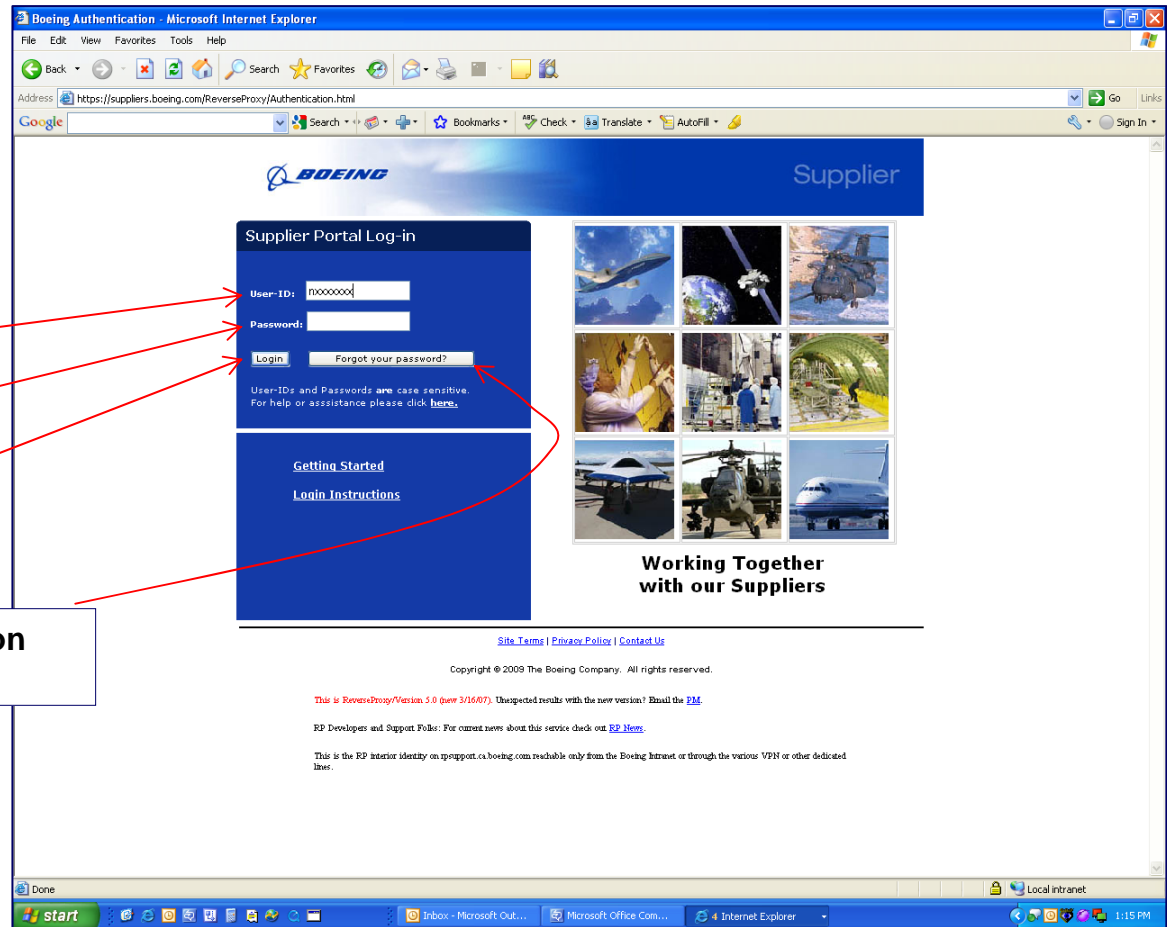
Boeing Authentication - Microsoft Internet Explorer

File Edit View Favorites Tools Help

Back Search Favorites

Address https://suppliers.boeing.com/ReverseProxy/Authentication.html Go Links

Google Search Bookmarks Check Translate AutoFill Sign In

BOEING

Supplier

Supplier Portal Log-in

User-ID: nxxxxxxx

Password:

Login Forgot your password?

User-IDs and Passwords are case sensitive.
For help or asssistance please click here.

Getting Started

Login Instructions

Working Together
with our Suppliers

on

Site Terms | Privacy Policy | Contact Us

Copyright © 2009 The Boeing Company. All rights reserved.

This is ReverseProxy/Version 5.0 (new 3/16/07). Unexpected results with the new version? Email the PM.

RP Developers and Support Folks: For current news about this service check out RP News.

This is the RP interior identity on rpsupport.ca.boeing.com reachable only from the Boeing Intranet or through the various VPN or other dedicated lines.

Done

Local intranet

start

Inbox - Microsoft Out...

Microsoft Office Com...

4 Internet Explorer

1:15 PM